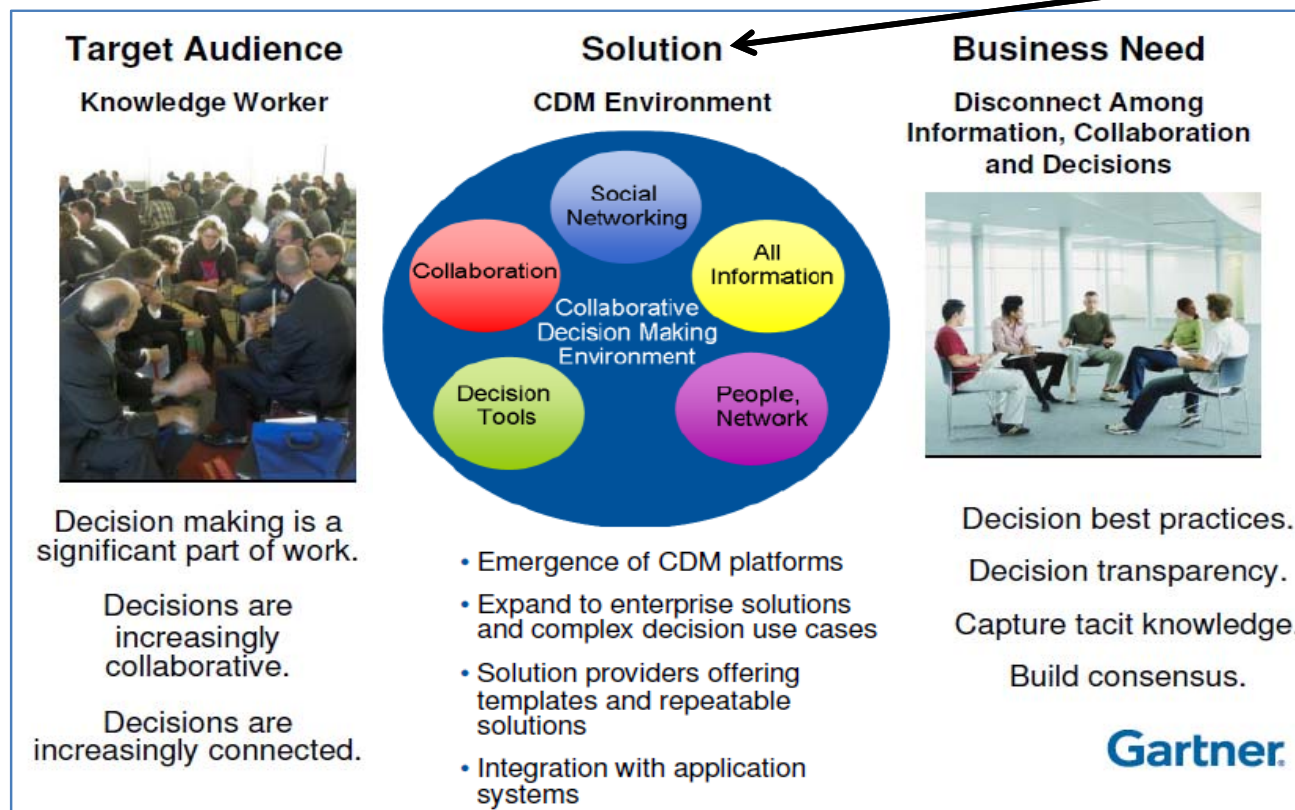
Target Audience

Knowledge Worker

Decision making is a significant part of work.

Decisions are increasingly collaborative.

Decisions are increasingly connected.

Solution

CDM Environment

Social Networking

Collaboration

All Information

Collaborative Decision Making Environment

Decision Tools

People, Network

• Emergence of CDM platforms

• Expand to enterprise solutions and complex decision use cases

• Solution providers offering templates and repeatable solutions

• Integration with application systems

Business Need

Disconnect Among Information, Collaboration and Decisions

Decision best practices.

Decision transparency.

Capture tacit knowledge.

Build consensus.

Gartner.